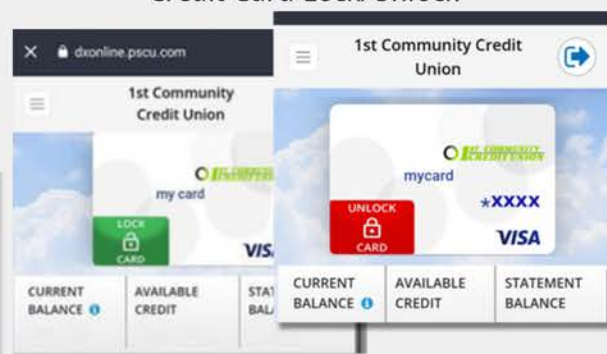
Credit Card Lock/Unlock

dxonline.pscu.com

1st Community Credit Union

my card

LOCK
CARD

VISA

CURRENT BALANCE

AVAILABLE CREDIT

STAT BAL

1st Community Credit Union

1ST COMMUNITY CREDIT UNION

mycard

*XXXX

UNLOCK
CARD

VISA

CURRENT BALANCE

AVAILABLE CREDIT

STATEMENT BALANCE